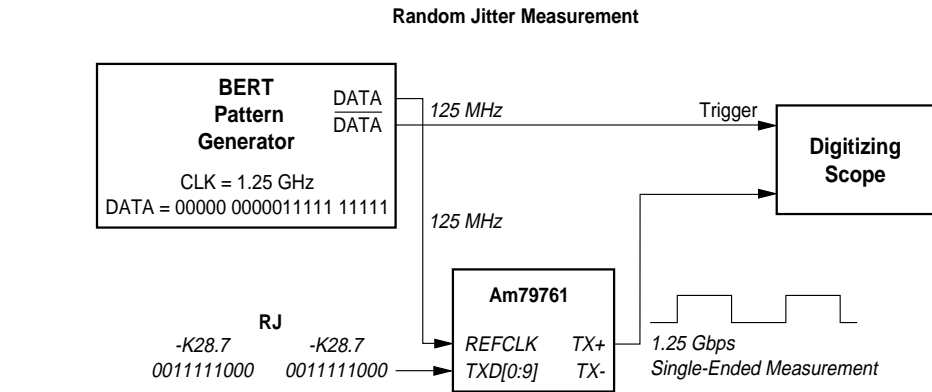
Random Jitter Measurement

BERT Pattern Generator

DATA
$\overline{DATA}$

CLK = 1.25 GHz
DATA = 00000 0000011111 11111

125 MHz

Trigger

Digitizing Scope

125 MHz

Am79761

RJ

-K28.7 -K28.7
0011111000 0011111000

REFCLK TX+
TXD[0:9] TX-

1.25 Gbps
Single-Ended Measurement